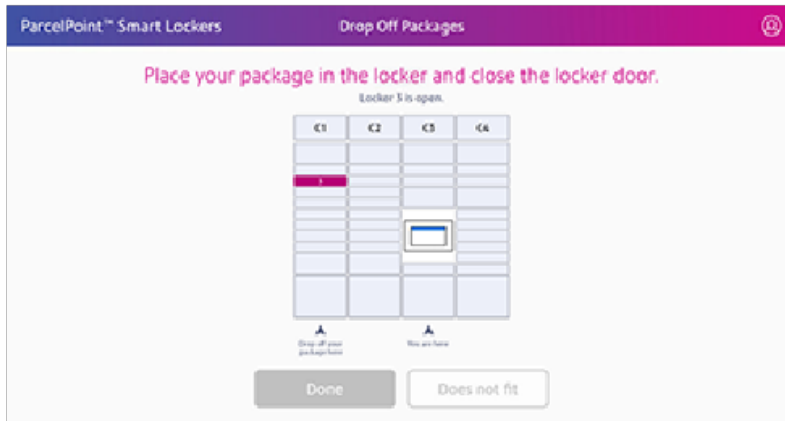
ParcelPoint™ Smart Lockers

Drop Off Packages

Place your package in the locker and close the locker door.

Locker 5 is open.

| C1 | C2 | C3 | C4 |
|---|---|---|---|

5

Drop off your package here

You are here

Done

Does not fit